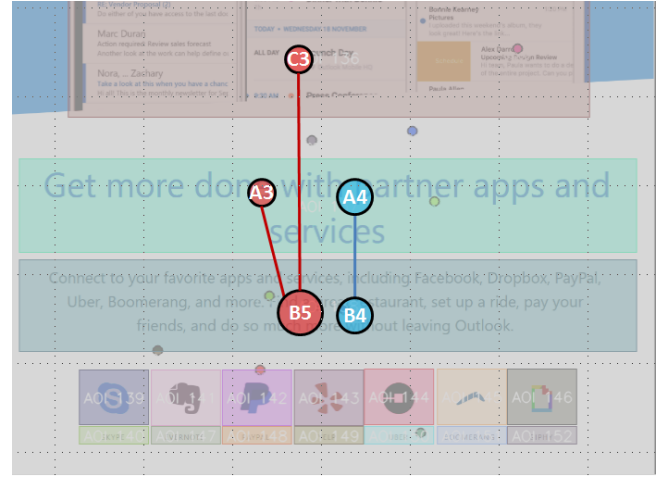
Dr either of you have access to the last doc

Marc Durazj
Action required: Review sales forecast
Some of the work can help figure

Nora, ... Zakhary
Take a look at this where you have a chance

TODAY • WEDNESDAY 16 NOVEMBER

ALL DAY

Bubble Kalender
Pictures

Alex
Upcoming Design Review

C3

A3

A4

B5

B4

Get more done with partner apps and services

Connect to your favorite apps and services, including Facebook, Dropbox, PayPal, Uber, Boomerang, and more. Book a restaurant, set up a ride, pay your friends, and do so much more without leaving Outlook.

AOI 139 AOI 140 AOI 142 AOI 143 AOI 144 AOI 146

AOI 152